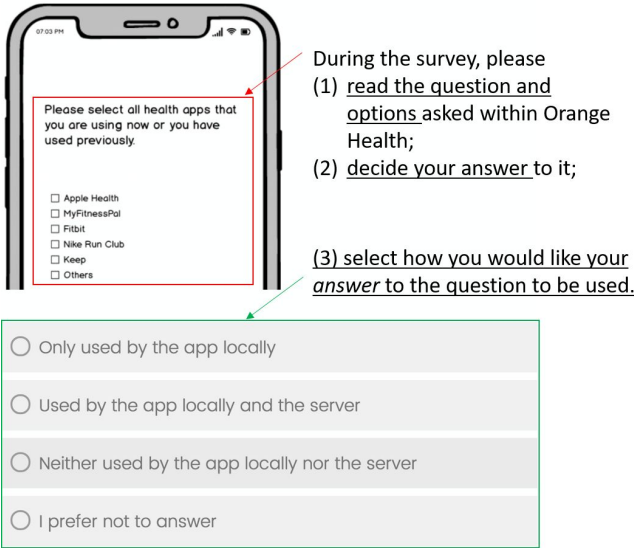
07:03 PM

Please select all health apps that you are using now or you have used previously.

☐ Apple Health
☐ MyFitnessPal
☐ Fitbit
☐ Nike Run Club
☐ Keep
☐ Others

During the survey, please
(1) read the question and options asked within Orange Health;
(2) decide your answer to it;

(3) select how you would like your answer to the question to be used.

Only used by the app locally

Used by the app locally and the server

Neither used by the app locally nor the server

I prefer not to answer